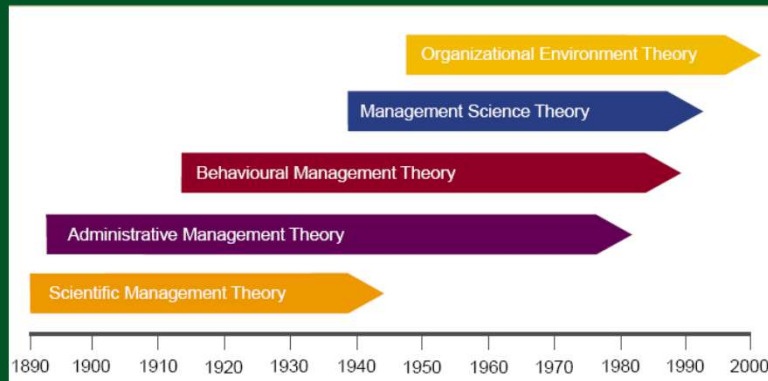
Organizational Environment Theory

Management Science Theory

Behavioural Management Theory

Administrative Management Theory

Scientific Management Theory

1890 1900 1910 1920 1930 1940 1950 1960 1970 1980 1990 2000